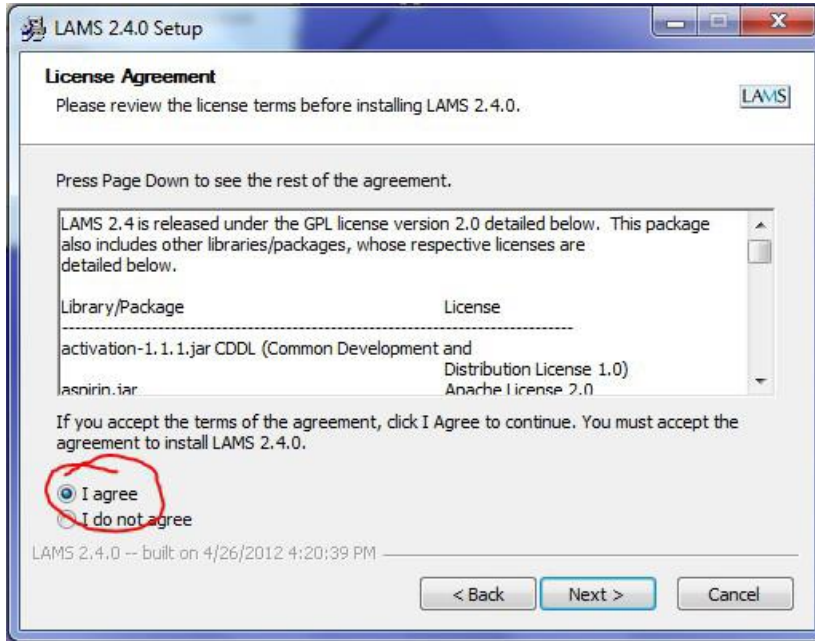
LAMS 2.4.0 Setup

License Agreement
Please review the license terms before installing LAMS 2.4.0.

LAMS

Press Page Down to see the rest of the agreement.

LAMS 2.4 is released under the GPL license version 2.0 detailed below. This package also includes other libraries/packages, whose respective licenses are detailed below.

Library/Package License
--------------------------------------------------------------------------------
activation-1.1.1.jar CDDL (Common Development and Distribution License 1.0)
aspirin.jar Apache License 2.0

If you accept the terms of the agreement, click I Agree to continue. You must accept the agreement to install LAMS 2.4.0.

I agree
I do not agree

LAMS 2.4.0 -- built on 4/26/2012 4:20:39 PM

< Back
Next >
Cancel